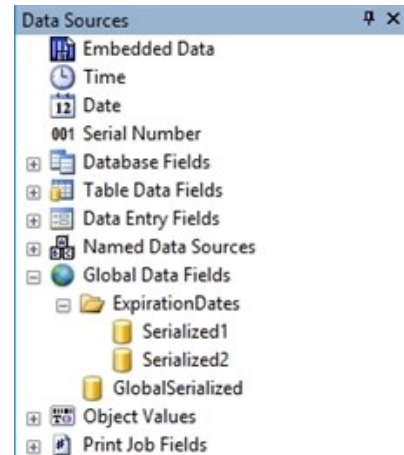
Data Sources ᵠ ×

Embedded Data
Time
12 Date
001 Serial Number
Database Fields
Table Data Fields
Data Entry Fields
Named Data Sources
Global Data Fields
ExpirationDates
Serialized1
Serialized2
GlobalSerialized
Object Values
Print Job Fields